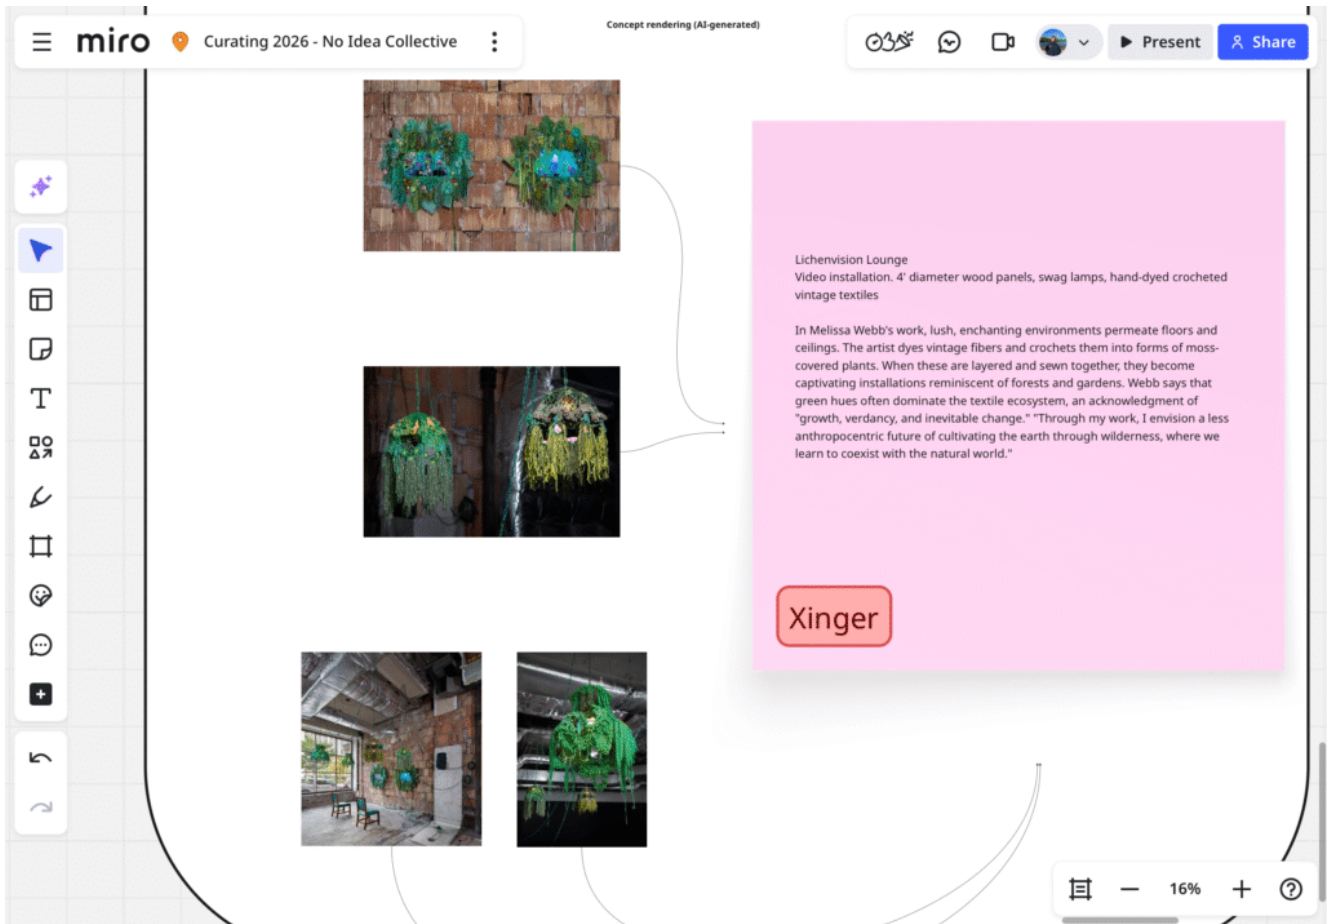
miro Curating 2026 - No Idea Collective

Concept rendering (AI-generated)

Present
Share

Lichenvision Lounge
Video installation. 4' diameter wood panels, swag lamps, hand-dyed crocheted vintage textiles

In Melissa Webb's work, lush, enchanting environments permeate floors and ceilings. The artist dyes vintage fibers and crochets them into forms of moss-covered plants. When these are layered and sewn together, they become captivating installations reminiscent of forests and gardens. Webb says that green hues often dominate the textile ecosystem, an acknowledgment of "growth, verdancy, and inevitable change." "Through my work, I envision a less anthropocentric future of cultivating the earth through wilderness, where we learn to coexist with the natural world."

Xinger

16%